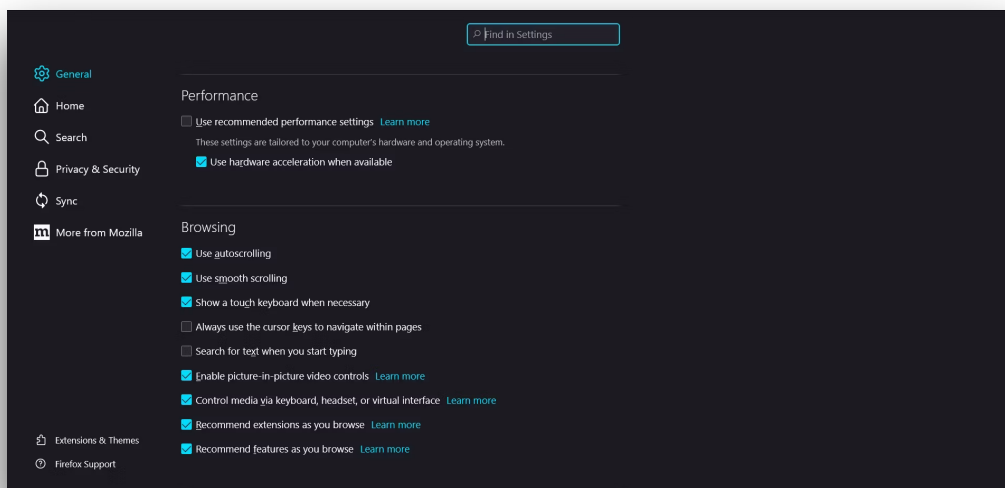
Find in Settings

General
Home
Search
Privacy & Security
Sync
More from Mozilla

Performance

Use recommended performance settings Learn more

These settings are tailored to your computer's hardware and operating system.

Use hardware acceleration when available

Browsing

Use autoscrolling

Use smooth scrolling

Show a touch keyboard when necessary

Always use the cursor keys to navigate within pages

Search for text when you start typing

Enable picture-in-picture video controls Learn more

Control media via keyboard, headset, or virtual interface Learn more

Recommend extensions as you browse Learn more

Recommend features as you browse Learn more

Extensions & Themes
Firefox Support